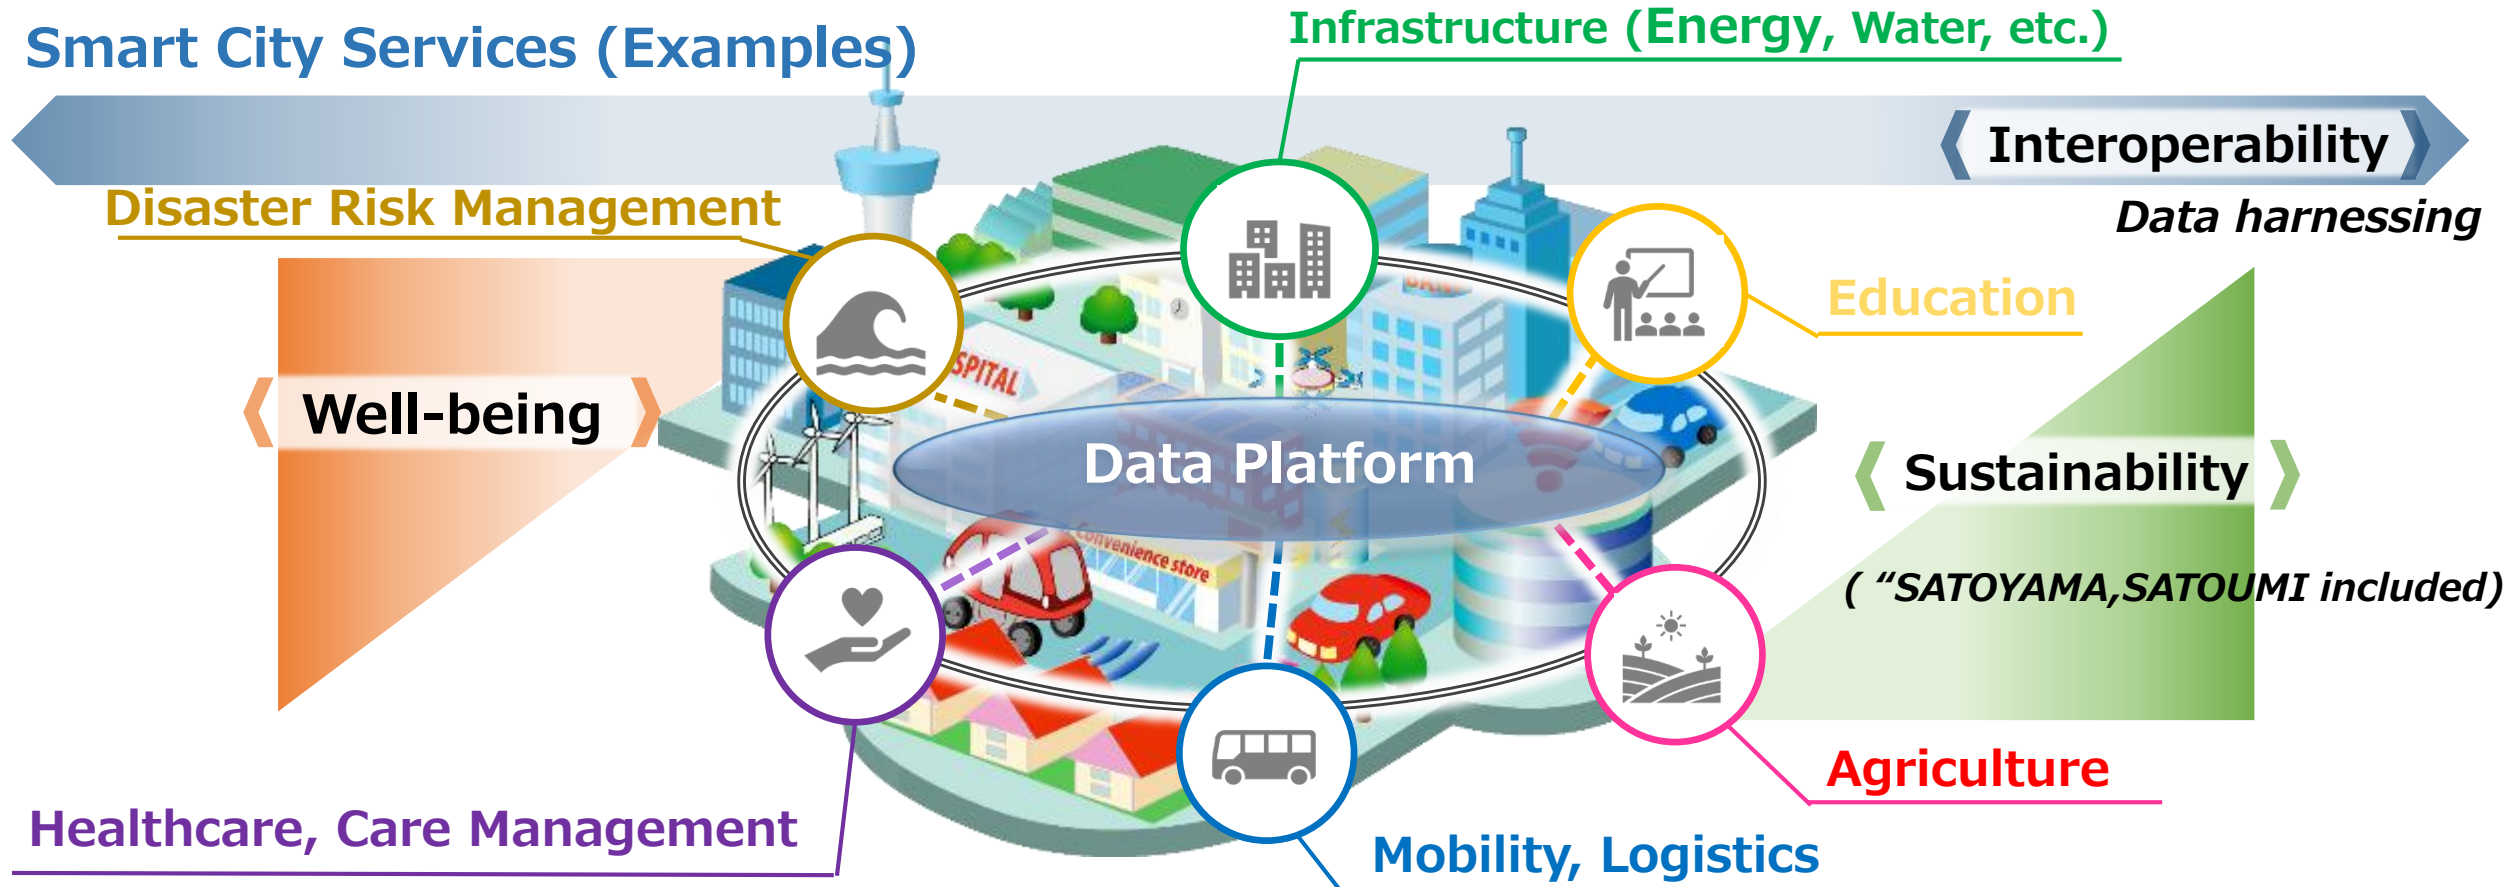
Smart City Services (Examples)

Infrastructure (Energy, Water, etc.)

《 Interoperability 》

Data harnessing

Disaster Risk Management

Education

《 Well-being 》

SPITAL

Data Platform

Convenience store

《 Sustainability 》

( “SATOYAMA,SATOUMI included)

Agriculture

Healthcare, Care Management

Mobility, Logistics